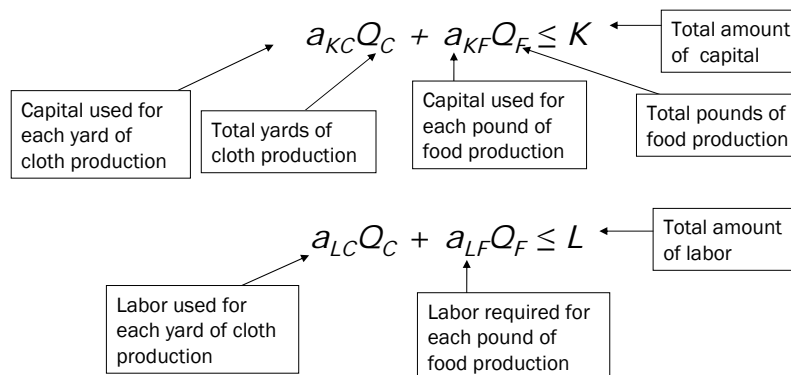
$a_{KC}Q_C + a_{KF}Q_F \leq K$

Total amount of capital

Capital used for each yard of cloth production

Total yards of cloth production

Capital used for each pound of food production

Total pounds of food production

$a_{LC}Q_C + a_{LF}Q_F \leq L$

Total amount of labor

Labor used for each yard of cloth production

Labor required for each pound of food production